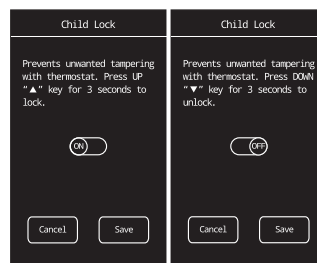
Child Lock

Prevents unwanted tampering with thermostat. Press UP "▲" key for 3 seconds to lock.

ON

Cancel

Save

Child Lock

Prevents unwanted tampering with thermostat. Press DOWN "▼" key for 3 seconds to unlock.

OFF

Cancel

Save